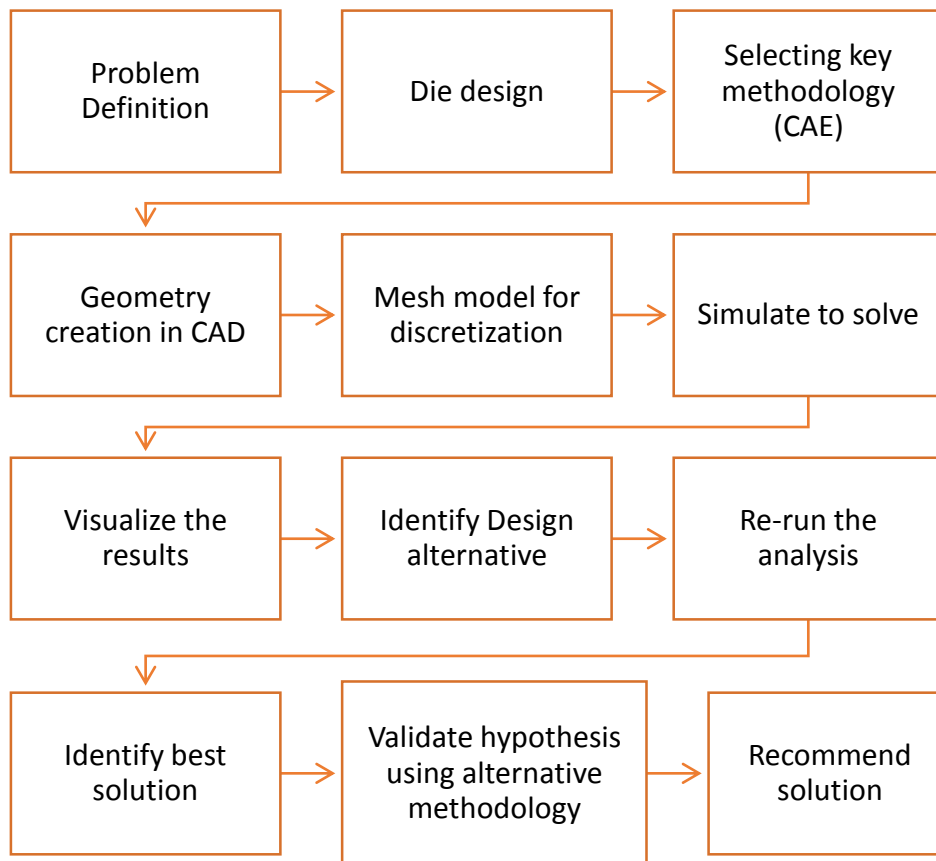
Problem Definition

Die design

Selecting key methodology (CAE)

Geometry creation in CAD

Mesh model for discretization

Simulate to solve

Visualize the results

Identify Design alternative

Re-run the analysis

Identify best solution

Validate hypothesis using alternative methodology

Recommend solution